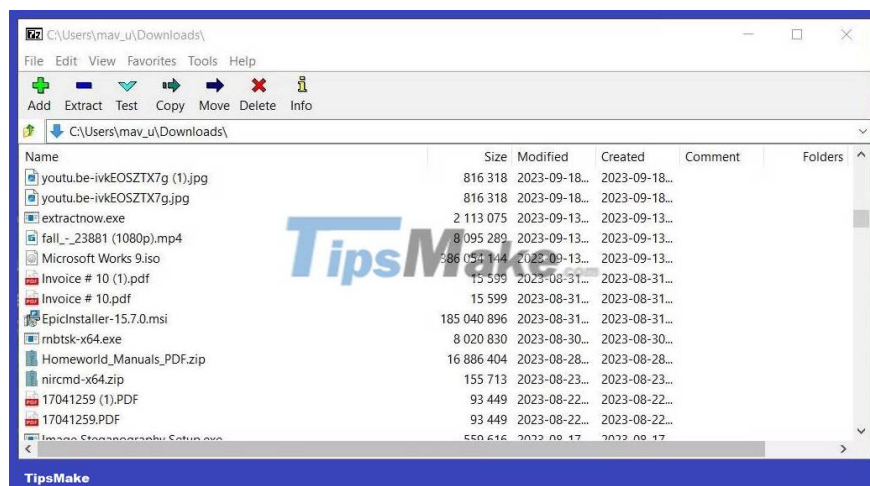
C:\Users\mav_u\Downloads\

File Edit View Favorites Tools Help

Add Extract Test Copy Move Delete Info

C:\Users\mav_u\Downloads\

| Name | Size | Modified | Created | Comment | Folders |
|---|---|---|---|---|---|
| youtu.be-ivkEOSZTX7g (1).jpg | 816 318 | 2023-09-18... | 2023-09-18... | | |
| youtu.be-ivkEOSZTX7g.jpg | 816 318 | 2023-09-18... | 2023-09-18... | | |
| extractnow.exe | 2 113 075 | 2023-09-13... | 2023-09-13... | | |
| fall_-_23881 (1080p).mp4 | 8 095 289 | 2023-09-13... | 2023-09-13... | | |
| Microsoft Works 9.iso | 386 054 144 | 2023-09-13... | 2023-09-13... | | |
| Invoice # 10 (1).pdf | 15 599 | 2023-08-31... | 2023-08-31... | | |
| Invoice # 10.pdf | 15 599 | 2023-08-31... | 2023-08-31... | | |
| EpicInstaller-15.7.0.msi | 185 040 896 | 2023-08-31... | 2023-08-31... | | |
| rnbtsk-x64.exe | 8 020 830 | 2023-08-30... | 2023-08-30... | | |
| Homeworld_Manuals_PDF.zip | 16 886 404 | 2023-08-28... | 2023-08-28... | | |
| nircmd-x64.zip | 155 713 | 2023-08-23... | 2023-08-23... | | |
| 17041259 (1).PDF | 93 449 | 2023-08-22... | 2023-08-22... | | |
| 17041259.PDF | 93 449 | 2023-08-22... | 2023-08-22... | | |
| Image Steganography Setup.exe | 559 616 | 2023-08-17... | 2023-08-17... | | |

TipsMake

TipsMake